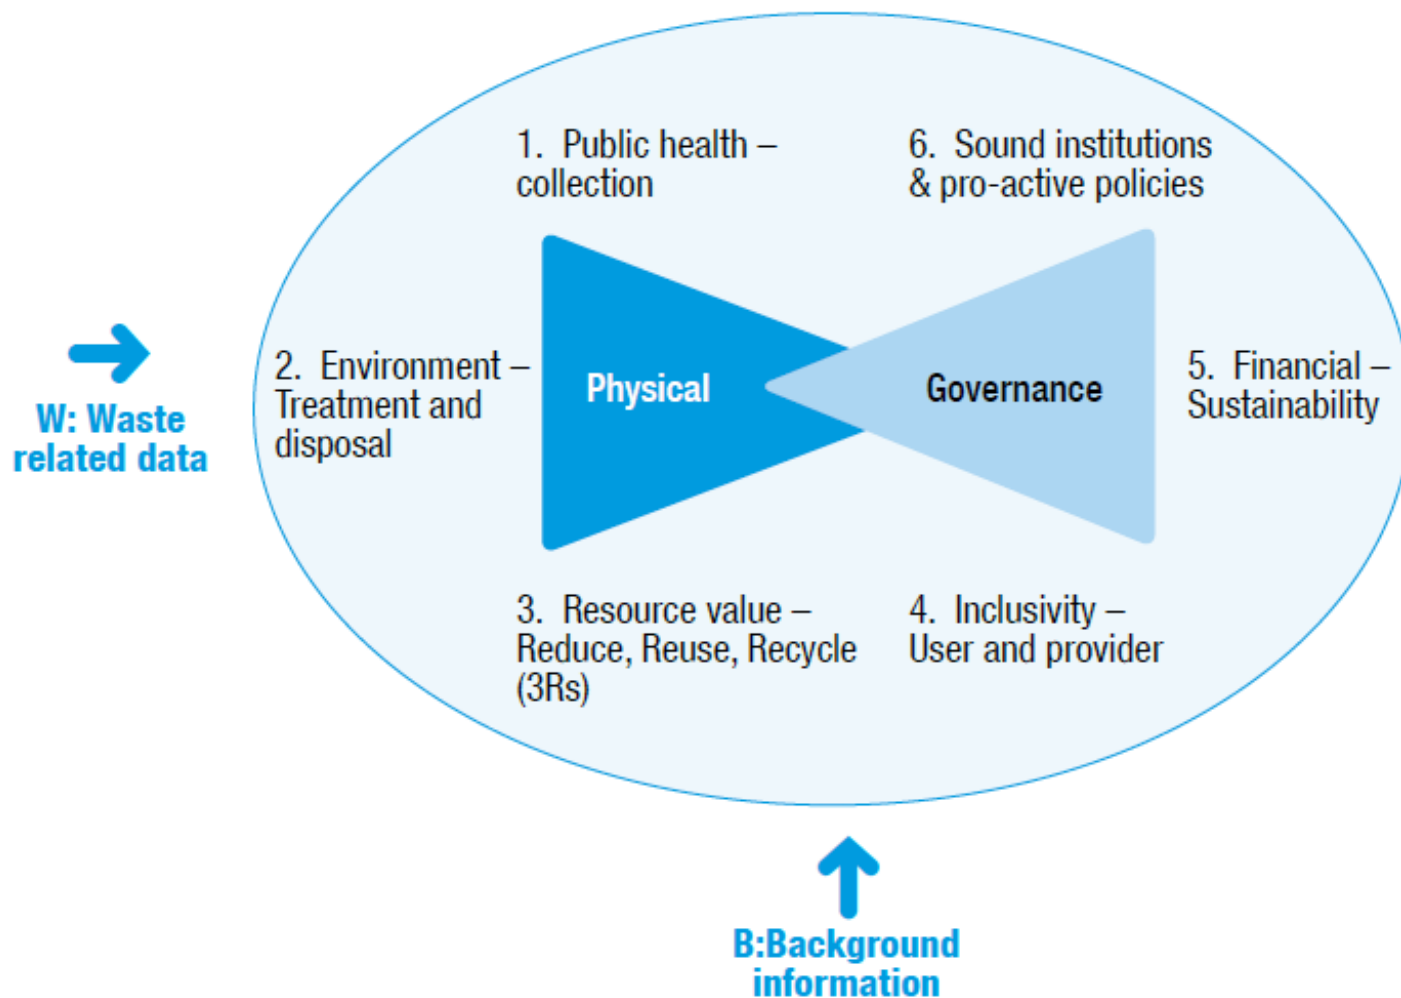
1. Public health – collection

6. Sound institutions & pro-active policies

W: Waste related data

2. Environment – Treatment and disposal

Physical

Governance

5. Financial – Sustainability

3. Resource value – Reduce, Reuse, Recycle (3Rs)

4. Inclusivity – User and provider

B:Background information